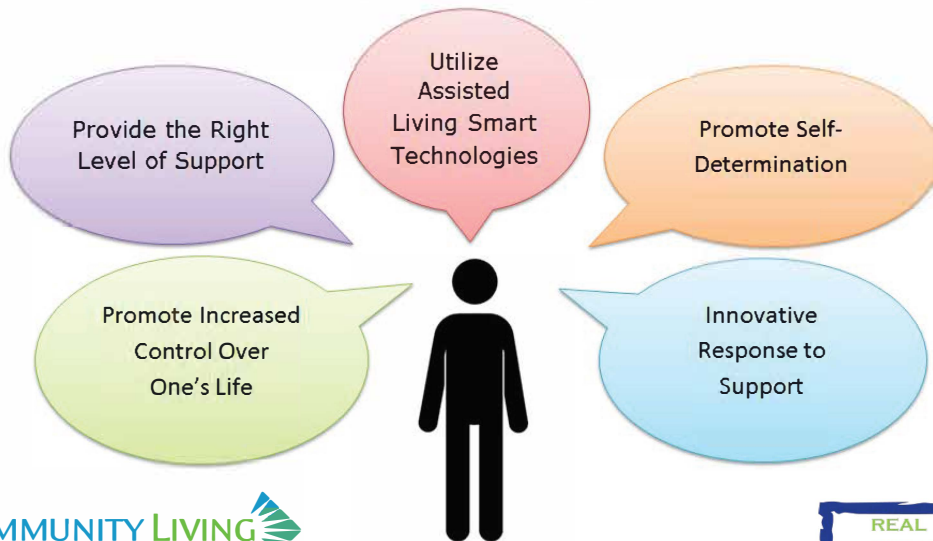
Provide the Right Level of Support

Utilize Assisted Living Smart Technologies

Promote Self-Determination

Promote Increased Control Over One's Life

Innovative Response to Support

MMUNITY LIVING

REAL